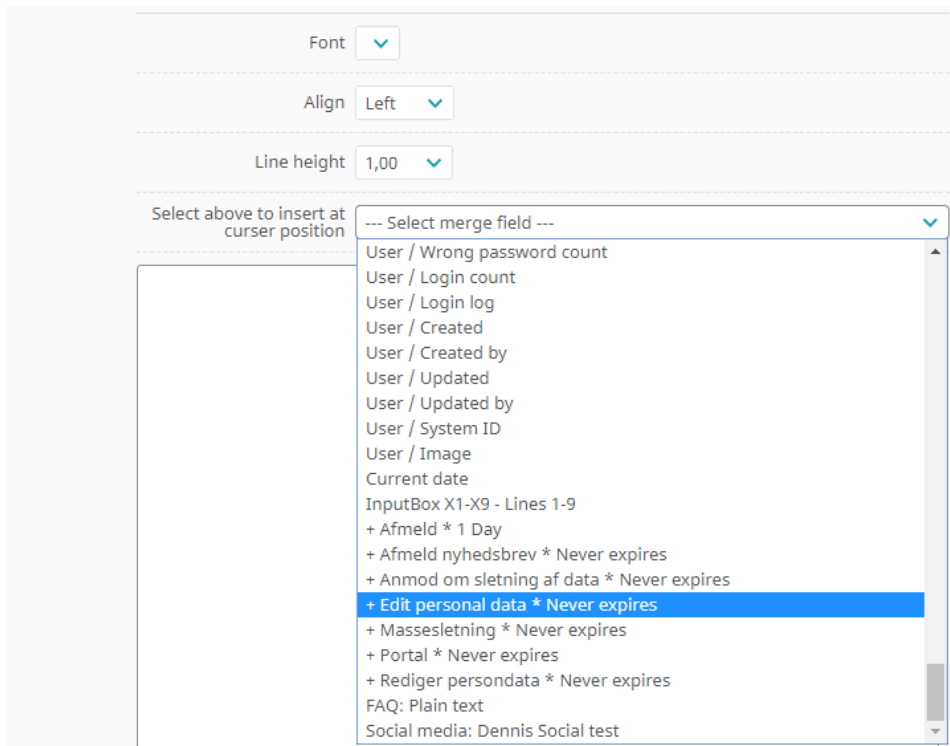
Font

Align Left

Line height 1,00

Select above to insert at curser position --- Select merge field ---

User / Wrong password count
User / Login count
User / Login log
User / Created
User / Created by
User / Updated
User / Updated by
User / System ID
User / Image
Current date
InputBox X1-X9 - Lines 1-9
+ Afmeld * 1 Day
+ Afmeld nyhedsbrev * Never expires
+ Anmod om sletning af data * Never expires
+ Edit personal data * Never expires
+ Massesletning * Never expires
+ Portal * Never expires
+ Rediger persondata * Never expires
FAQ: Plain text
Social media: Dennis Social test